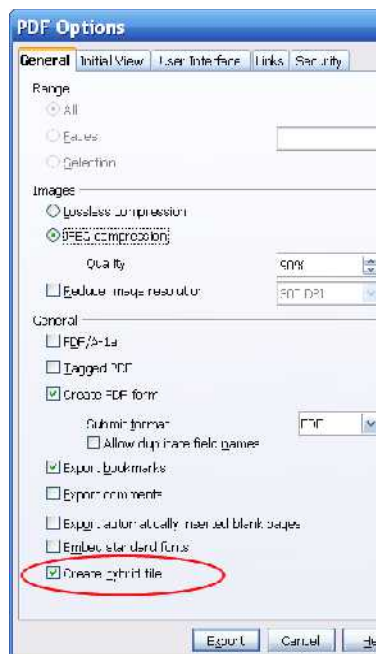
PDF Options

General | Initial View | User Interface | Links | Security

Range
All
Pages
Selection

Images
Lossless compression
JPEG compression
Quality 90%
Reduce image resolution 300 DPI

General
PDF/A-1a
Tagged PDF
Create PDF form
Submit format PDF
Allow duplicate field names
Export bookmarks
Export comments
Export automatically inserted blank pages
Embed standard fonts
Create hybrid file

Export Cancel He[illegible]